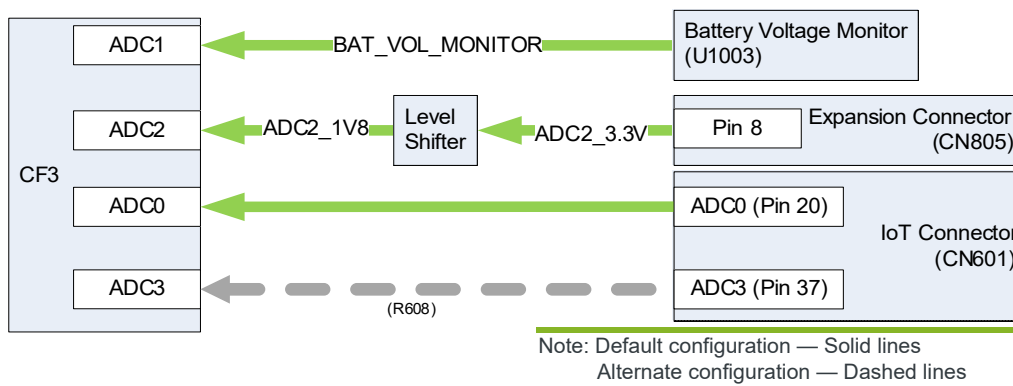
CF3

ADC1

ADC2

ADC0

ADC3

BAT_VOL_MONITOR

Battery Voltage Monitor (U1003)

ADC2_1V8

Level Shifter

ADC2_3.3V

Pin 8

Expansion Connector (CN805)

ADC0 (Pin 20)

IoT Connector (CN601)

ADC3 (Pin 37)

(R608)

Note: Default configuration — Solid lines
Alternate configuration — Dashed lines